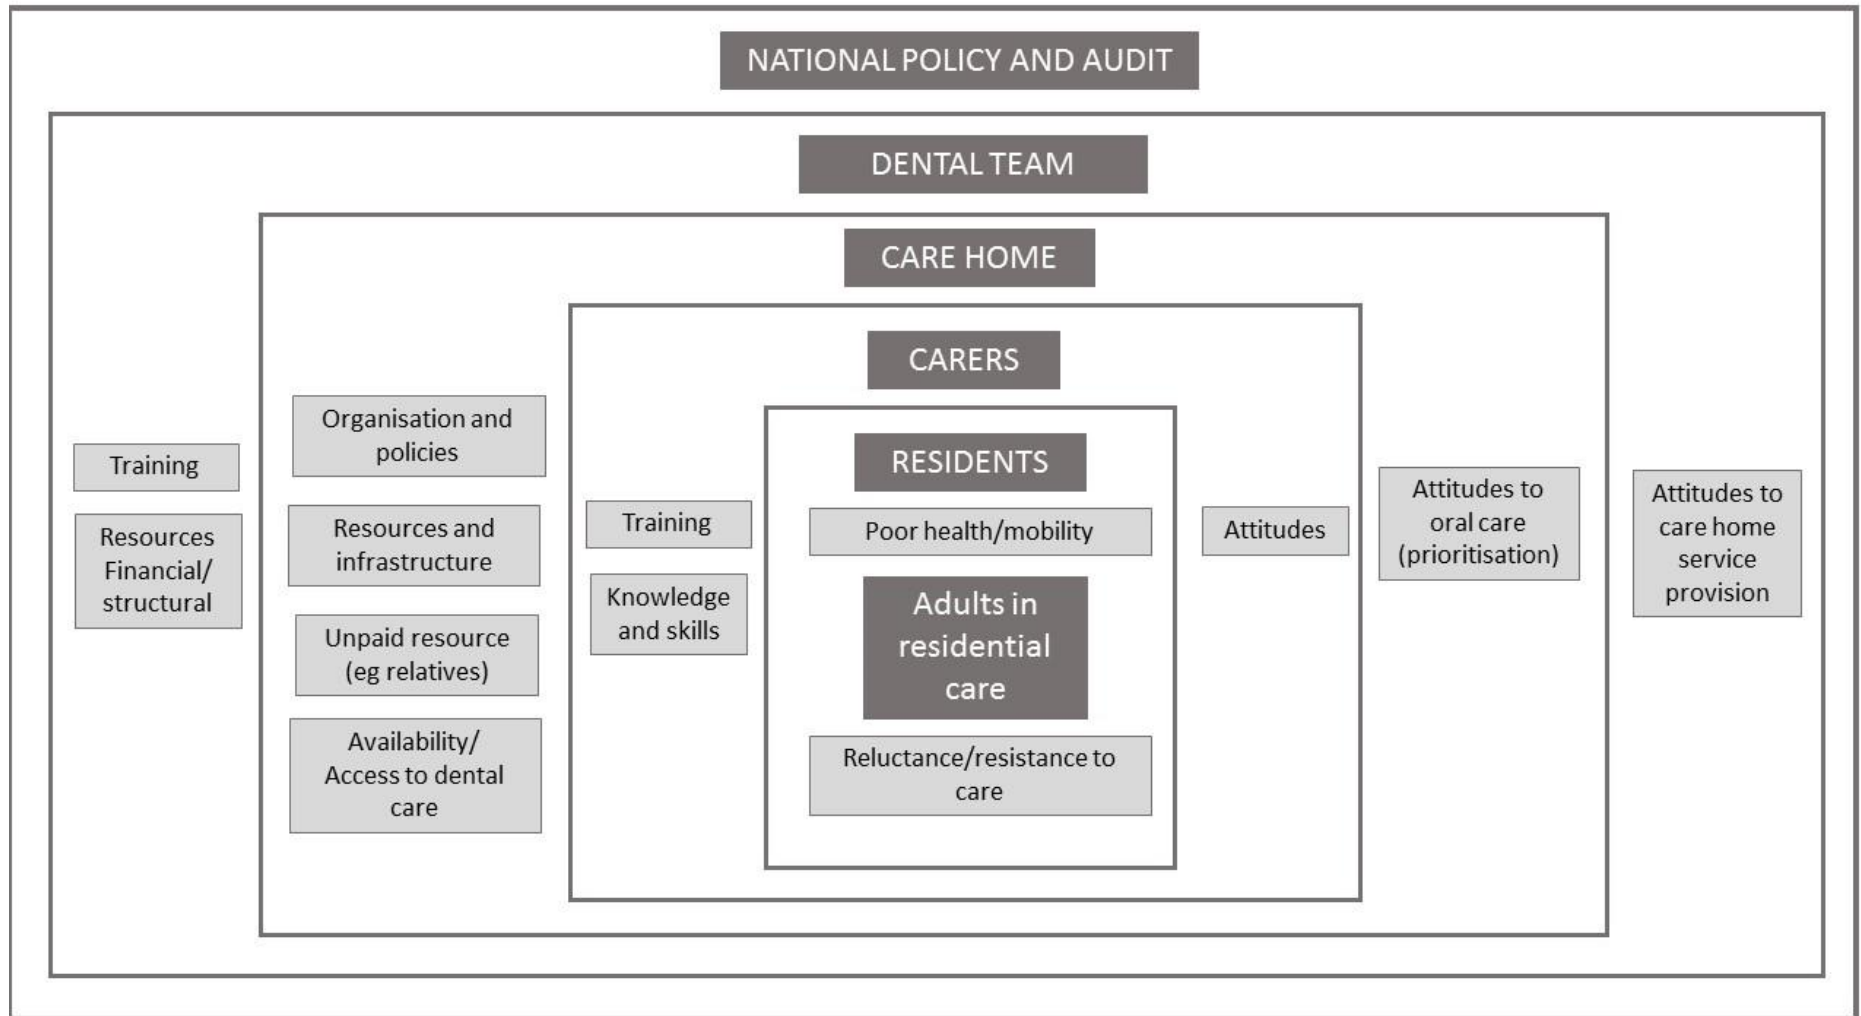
NATIONAL POLICY AND AUDIT

DENTAL TEAM

CARE HOME

CARERS

RESIDENTS

Training

Resources Financial/ structural

Organisation and policies

Resources and infrastructure

Unpaid resource (eg relatives)

Availability/ Access to dental care

Training

Knowledge and skills

Poor health/mobility

Adults in residential care

Reluctance/resistance to care

Attitudes

Attitudes to oral care (prioritisation)

Attitudes to care home service provision